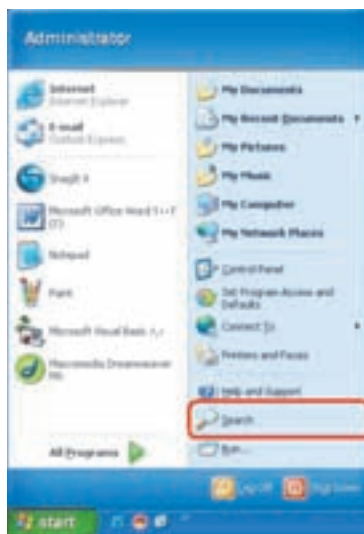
Administrator

Internet
Internet Explorer

E-mail
Outlook Express

SnagIt 8

Microsoft Office Word 11.0 (7)

Notepad

Paint

Microsoft Visual Basic 6.0

Macromedia Dreamweaver MX

All Programs

My Documents

My Recent Documents

My Pictures

My Music

My Computer

My Network Places

Control Panel

Set Program Access and Defaults

Connect To

Printers and Faxes

Help and Support

Search

Run...

Log Off

Turn Off Computer

start